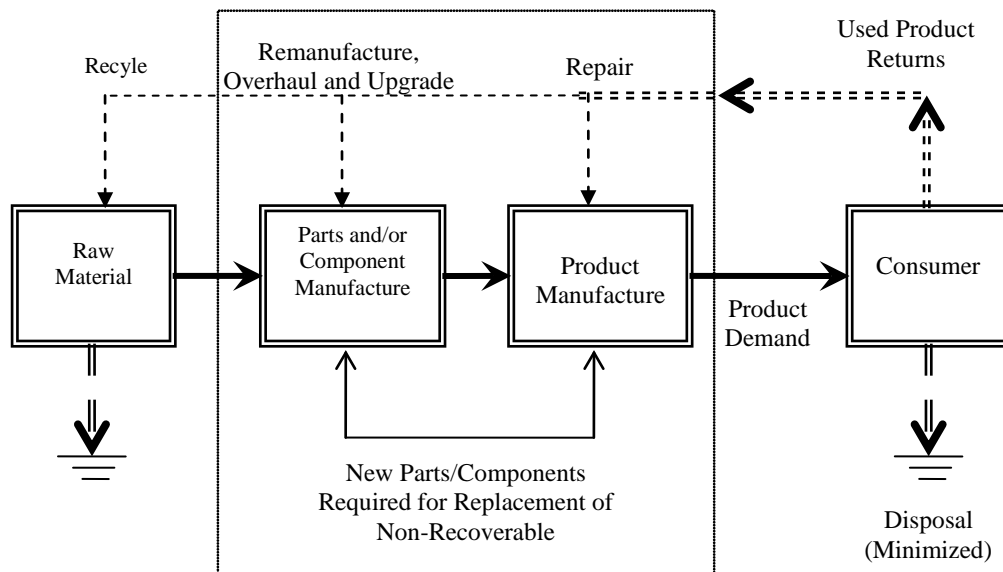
Used Product Returns

Recyle

Remanufacture, Overhaul and Upgrade

Repair

Raw Material

Parts and/or Component Manufacture

Product Manufacture

Consumer

Product Demand

New Parts/Components Required for Replacement of Non-Recoverable

Disposal (Minimized)